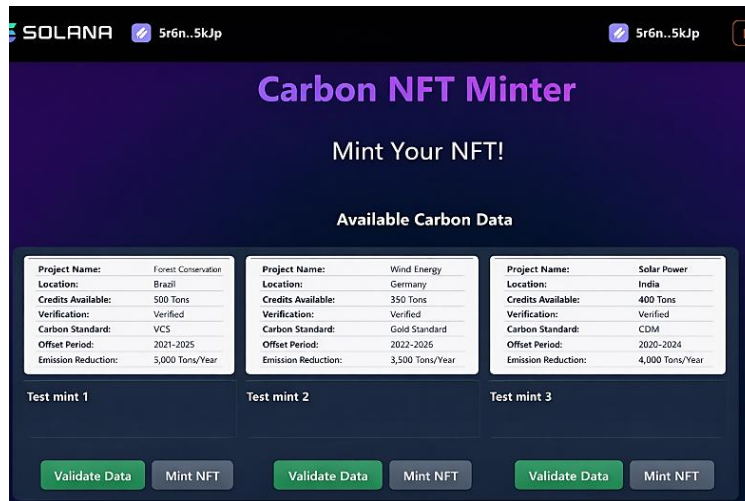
SOLANA 5r6n..5kJp 5r6n..5kJp

Carbon NFT Minter

Mint Your NFT!

Available Carbon Data

| Project Name: | Forest Conservation |
|---|---|
| Location: | Brazil |
| Credits Available: | 500 Tons |
| Verification: | Verified |
| Carbon Standard: | VCS |
| Offset Period: | 2021-2025 |
| Emission Reduction: | 5,000 Tons/Year |

Test mint 1

Validate Data Mint NFT

| Project Name: | Wind Energy |
|---|---|
| Location: | Germany |
| Credits Available: | 350 Tons |
| Verification: | Verified |
| Carbon Standard: | Gold Standard |
| Offset Period: | 2022-2026 |
| Emission Reduction: | 3,500 Tons/Year |

Test mint 2

Validate Data Mint NFT

| Project Name: | Solar Power |
|---|---|
| Location: | India |
| Credits Available: | 400 Tons |
| Verification: | Verified |
| Carbon Standard: | CDM |
| Offset Period: | 2020-2024 |
| Emission Reduction: | 4,000 Tons/Year |

Test mint 3

Validate Data Mint NFT